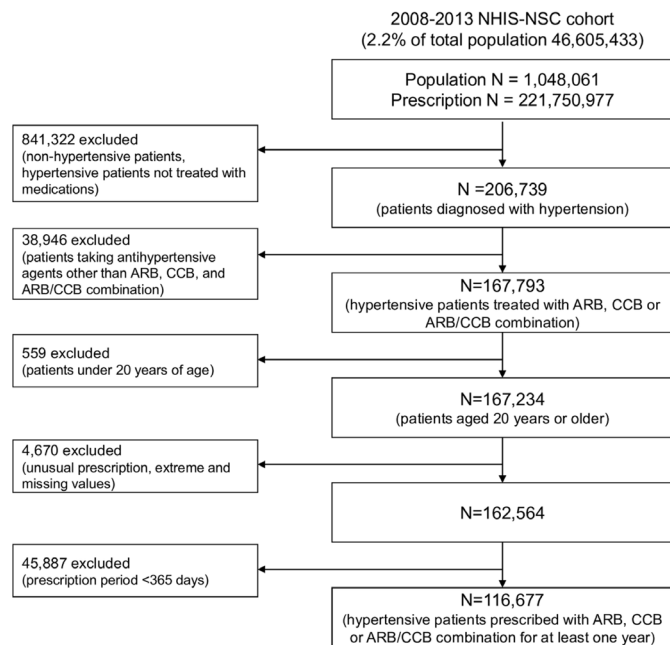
2008-2013 NHIS-NSC cohort
(2.2% of total population 46,605,433)

Population N = 1,048,061
Prescription N = 221,750,977

841,322 excluded
(non-hypertensive patients, hypertensive patients not treated with medications)

N =206,739
(patients diagnosed with hypertension)

38,946 excluded
(patients taking antihypertensive agents other than ARB, CCB, and ARB/CCB combination)

N=167,793
(hypertensive patients treated with ARB, CCB or ARB/CCB combination)

559 excluded
(patients under 20 years of age)

N=167,234
(patients aged 20 years or older)

4,670 excluded
(unusual prescription, extreme and missing values)

N=162,564

45,887 excluded
(prescription period <365 days)

N=116,677
(hypertensive patients prescribed with ARB, CCB or ARB/CCB combination for at least one year)